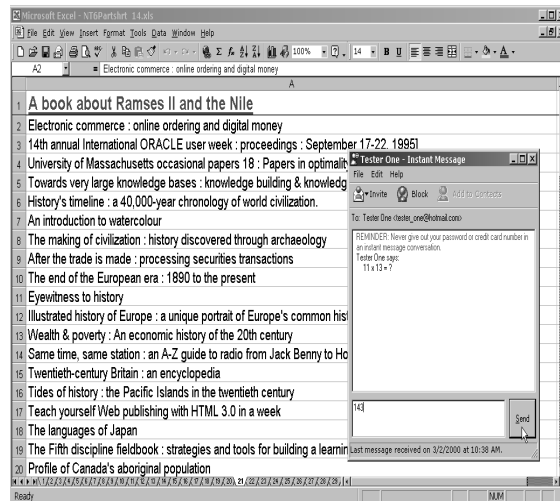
Microsoft Excel - NT6Partshrt_14.xls

File Edit View Insert Format Tools Data Window Help

100% 14 B U

A2 = Electronic commerce : online ordering and digital money

A

1 A book about Ramses II and the Nile
2 Electronic commerce : online ordering and digital money
3 14th annual International ORACLE user week : proceedings : September 17-22, 1995]
4 University of Massachusetts occasional papers 18 : Papers in optimalit
5 Towards very large knowledge bases : knowledge building & knowledg
6 History's timeline : a 40,000-year chronology of world civilization.
7 An introduction to watercolour
8 The making of civilization : history discovered through archaeology
9 After the trade is made : processing securities transactions
10 The end of the European era : 1890 to the present
11 Eyewitness to history
12 Illustrated history of Europe : a unique portrait of Europe's common hist
13 Wealth & poverty : An economic history of the 20th century
14 Same time, same station : an A-Z guide to radio from Jack Benny to Ho
15 Twentieth-century Britain : an encyclopedia
16 Tides of history : the Pacific Islands in the twentieth century
17 Teach yourself Web publishing with HTML 3.0 in a week
18 The languages of Japan
19 The Fifth discipline fieldbook : strategies and tools for building a learnin
20 Profile of Canada's aboriginal population

Ready NUM

Tester One - Instant Message

File Edit Help

Invite Block Add to Contacts

To: Tester One <tester_one@hotmail.com>

REMINDER: Never give out your password or credit card number in an instant message conversation.
Tester One says:
11 x 13 = ?

143

Send

Last message received on 3/2/2000 at 10:38 AM.